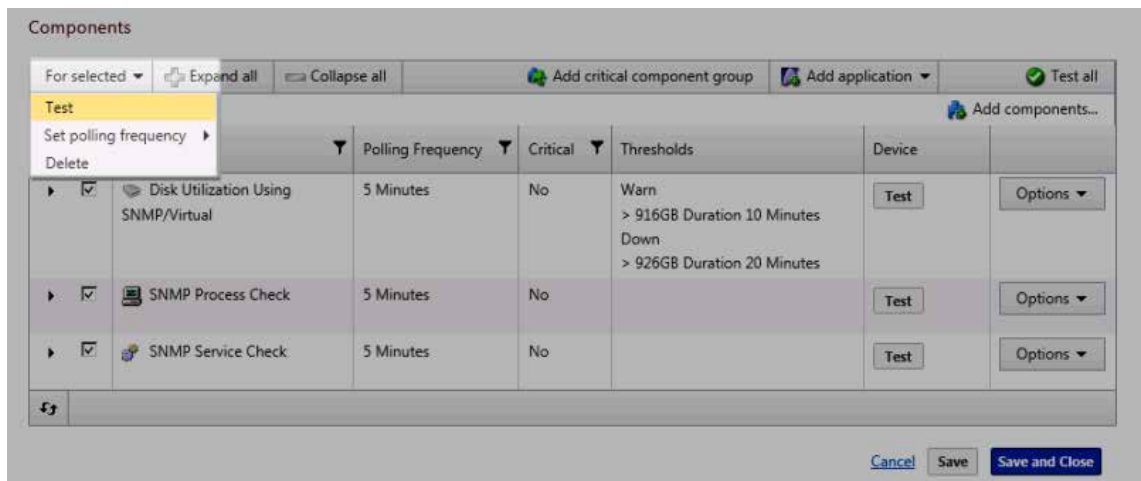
Components

For selected ▾ Expand all Collapse all Add critical component group Add application ▾ Test all

Test
Set polling frequency ▸
Delete

Add components...

| | | | Polling Frequency | Critical | Thresholds | Device | |
|---|---|---|---|---|---|---|---|
| ▸ | ☑ | Disk Utilization Using SNMP/Virtual | 5 Minutes | No | Warn > 916GB Duration 10 Minutes Down > 926GB Duration 20 Minutes | Test | Options ▾ |
| ▸ | ☑ | SNMP Process Check | 5 Minutes | No | | Test | Options ▾ |
| ▸ | ☑ | SNMP Service Check | 5 Minutes | No | | Test | Options ▾ |

Cancel Save Save and Close